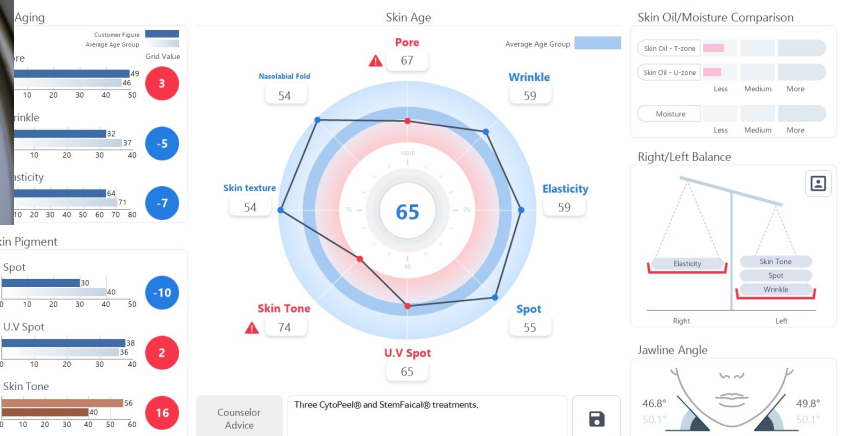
Aging

Customer Figure
Average Age Group
Grid Value

ore
49
46
10 20 30 40 50
3

rinkle
32
37
10 20 30 40
-5

lasticity
64
71
10 20 30 40 50 60 70 80
-7

in Pigment

Spot
30
40
10 20 30 40
-10

U.V Spot
38
36
10 20 30 40
2

Skin Tone
56
40
10 20 30 40 50 60
16

Skin Age

Average Age Group

Pore
67

Nasolabial Fold
54

Wrinkle
59

Skin texture
54

65

Elasticity
59

Skin Tone
74

Spot
55

U.V Spot
65

Counselor Advice

Three CytoPeel® and StemFaical® treatments.

Skin Oil/Moisture Comparison

Skin Oil - T-zone
Skin Oil - U-zone
Less Medium More
Moisture
Less Medium More

Right/Left Balance

Elasticity
Skin Tone
Spot
Wrinkle
Right
Left

Jawline Angle

46.8°
50.1°
49.8°
50.1°